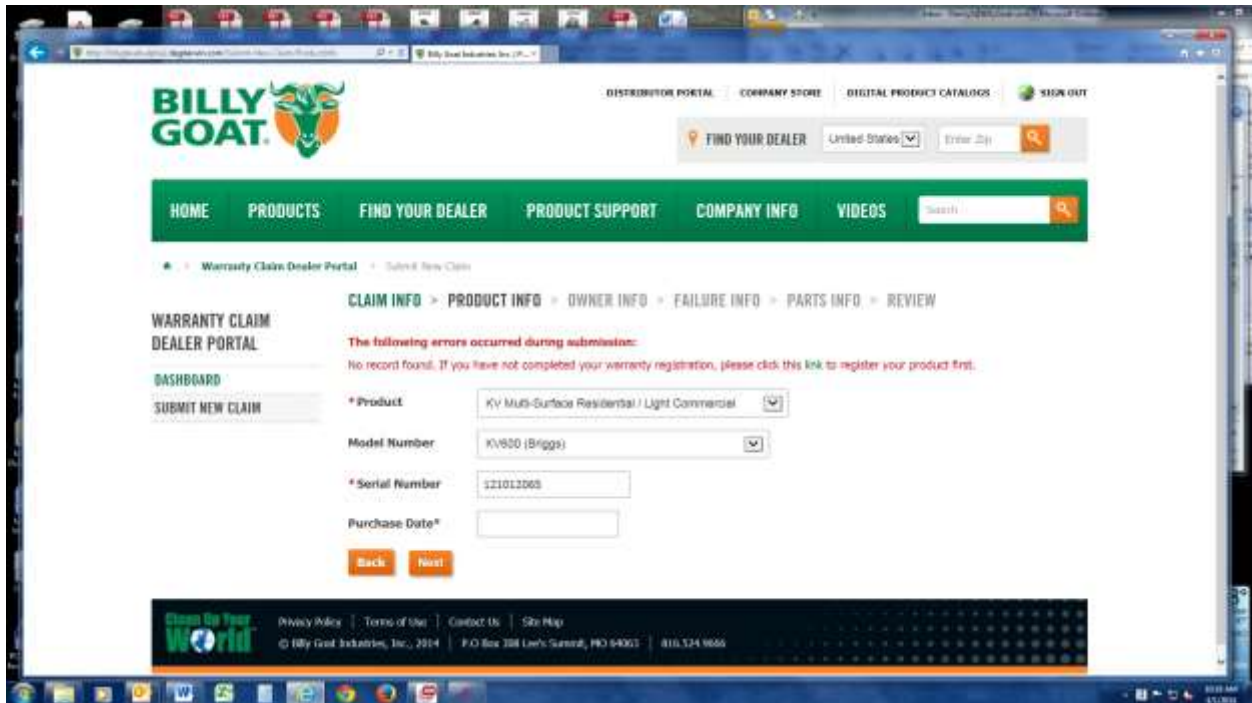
BILLY GOAT

DISTRIBUTOR PORTAL | COMPANY STORE | DIGITAL PRODUCT CATALOGS | SIGN OUT

FIND YOUR DEALER United States Enter Zip

HOME PRODUCTS FIND YOUR DEALER PRODUCT SUPPORT COMPANY INFO VIDEOS Search

Warranty Claim Dealer Portal > Submit New Claim

WARRANTY CLAIM DEALER PORTAL

DASHBOARD

SUBMIT NEW CLAIM

CLAIM INFO > PRODUCT INFO > OWNER INFO > FAILURE INFO > PARTS INFO > REVIEW

The following errors occurred during submission:

No record found. If you have not completed your warranty registration, please click this link to register your product first.

*Product KV Multi-Surface Residential / Light Commercial

Model Number KV600 (Briggs)

*Serial Number 121012065

Purchase Date*

Back Next

Clean Up Your World

Privacy Policy | Terms of Use | Contact Us | Site Map

© Billy Goat Industries, Inc., 2014 | P.O Box 308 Lee's Summit, MO 64063 | 816.524.9666